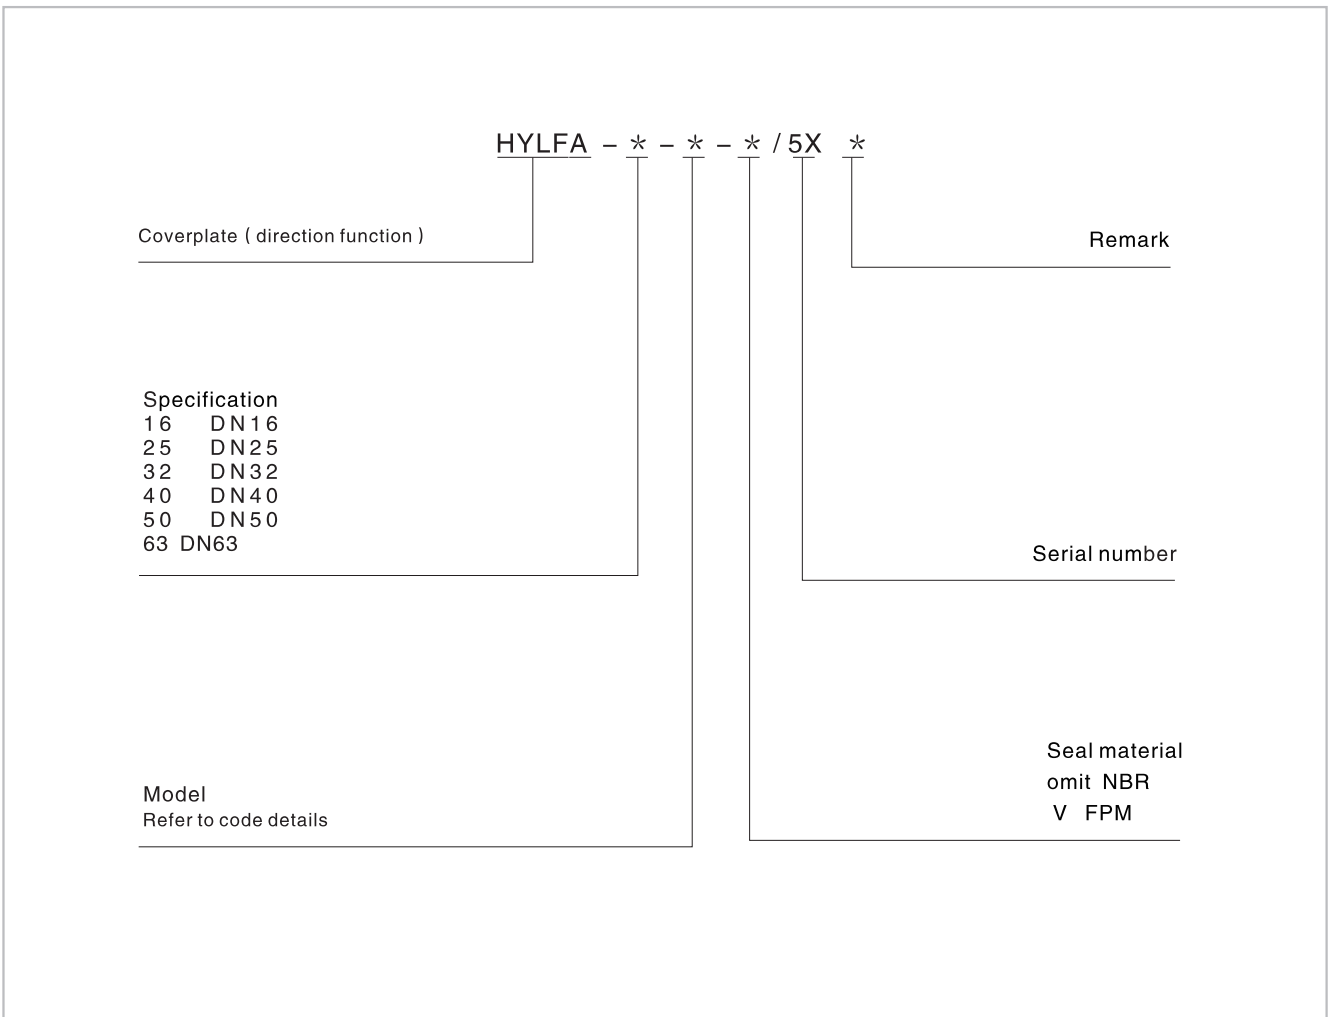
HYLFA – * – * – * / 5X *

Coverplate ( direction function )

Remark

Specification
16 DN16
25 DN25
32 DN32
40 DN40
50 DN50
63 DN63

Serial number

Seal material
omit NBR
V FPM

Model
Refer to code details